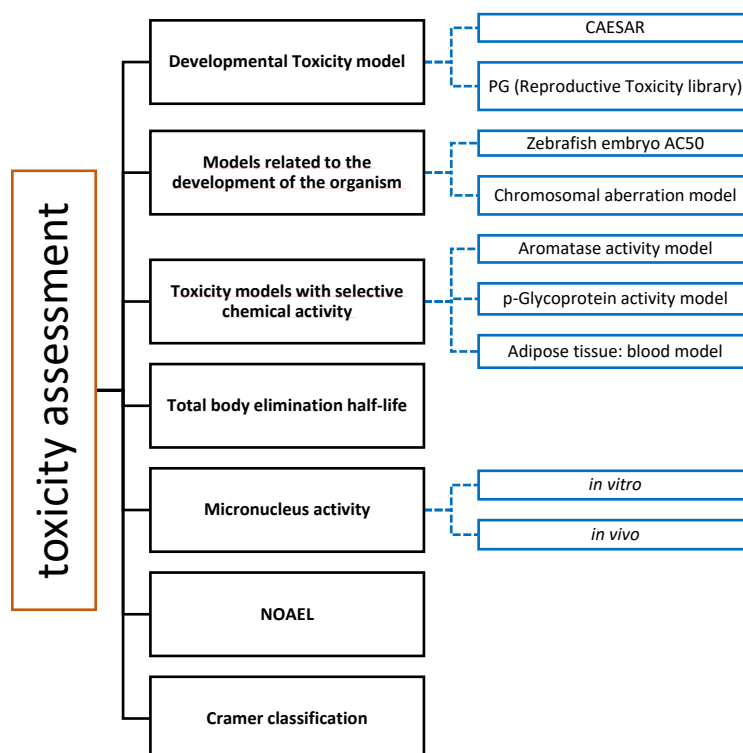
toxicity assessment

Developmental Toxicity model

CAESAR

PG (Reproductive Toxicity library)

Models related to the development of the organism

Zebrafish embryo AC50

Chromosomal aberration model

Toxicity models with selective chemical activity

Aromatase activity model

p-Glycoprotein activity model

Adipose tissue: blood model

Total body elimination half-life

Micronucleus activity

in vitro

in vivo

NOAEL

Cramer classification